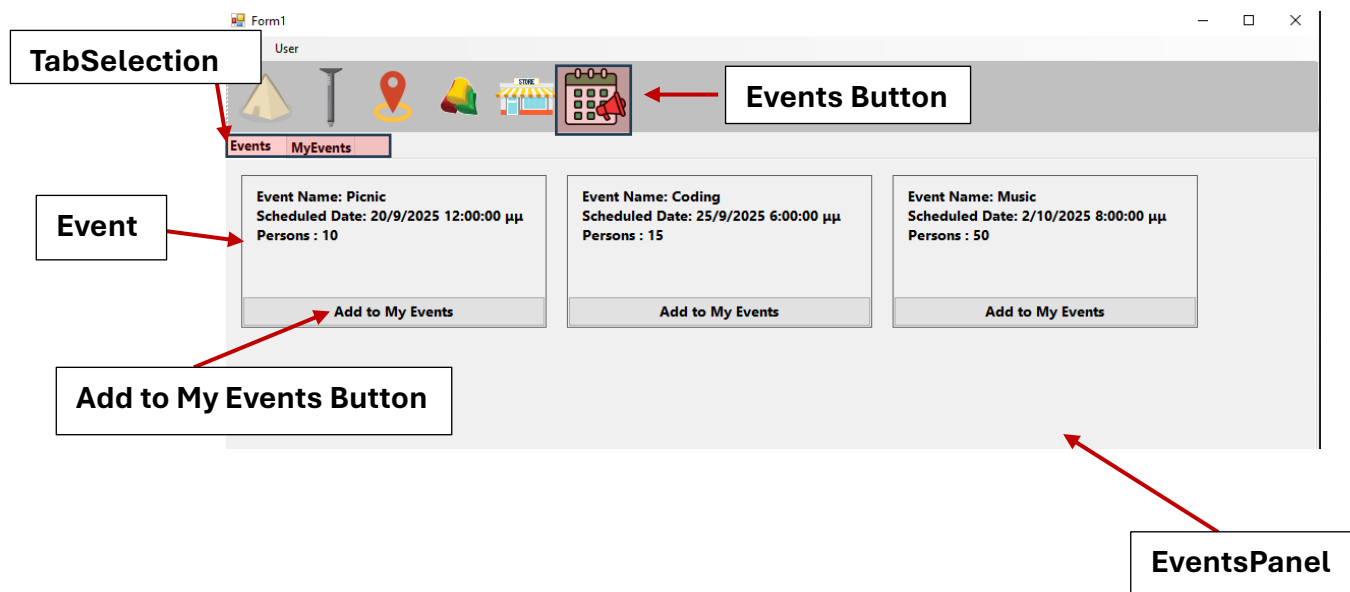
Form1

TabSelection

User

STORE

Events Button

Events MyEvents

Event

Event Name: Picnic
Scheduled Date: 20/9/2025 12:00:00 μμ
Persons : 10

Add to My Events

Event Name: Coding
Scheduled Date: 25/9/2025 6:00:00 μμ
Persons : 15

Add to My Events

Event Name: Music
Scheduled Date: 2/10/2025 8:00:00 μμ
Persons : 50

Add to My Events

Add to My Events Button

EventsPanel